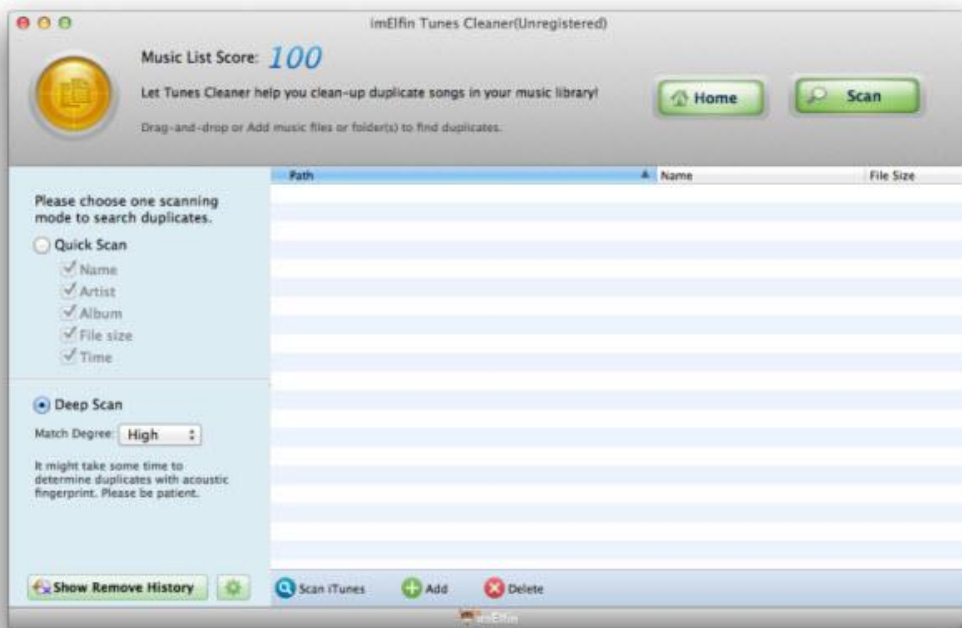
imElfin Tunes Cleaner(Unregistered)

Music List Score: 100

Let Tunes Cleaner help you clean-up duplicate songs in your music library!

Drag-and-drop or Add music files or folder(s) to find duplicates.

Home

Scan

Please choose one scanning mode to search duplicates.

Quick Scan

Name

Artist

Album

File size

Time

Deep Scan

Match Degree: High

It might take some time to determine duplicates with acoustic fingerprint. Please be patient.

| Path | Name | File Size |
|---|---|---|

Show Remove History

Scan iTunes

Add

Delete

imElfin